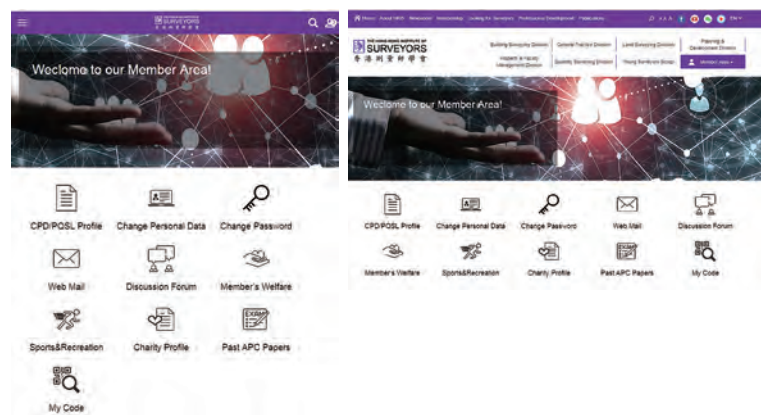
SURVEYORS

Welcome to our Member Area!

CPD/POSL Profile
Change Personal Data
Change Password
Web Mail
Discussion Forum
Member's Welfare
Sports&Recreation
Charity Profile
Past APC Papers
My Code

Home About HKIS Newsroom Membership Looking for Surveyors Professional Development Publications

THE HONG KONG INSTITUTE OF SURVEYORS
香港測量師學會

Building Surveying Division
General Practice Division
Land Surveying Division
Planning & Development Division
Property & Facility Management Division
Quantity Surveying Division
Young Surveyors Group
Member Login

Welcome to our Member Area!

CPD/POSL Profile
Change Personal Data
Change Password
Web Mail
Discussion Forum
Member's Welfare
Sports&Recreation
Charity Profile
Past APC Papers
My Code